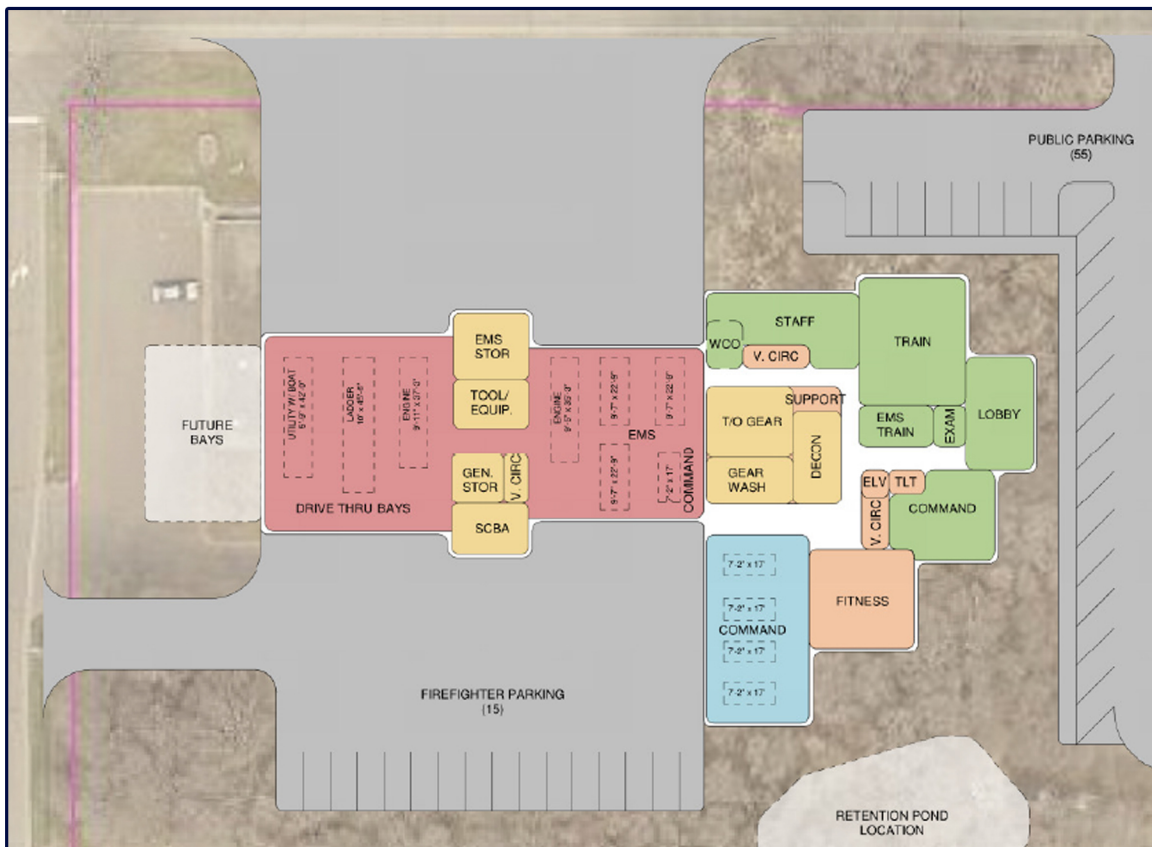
PUBLIC PARKING
(55)

FUTURE BAYS

UTILITY W/ BOAT 5'-9" x 42'-0"

LADDER 10' x 45'-6"

ENGINE 9'-11" x 37'-0"

EMS STOR

TOOL/ EQUIP.

GEN. STOR

V. CIRC

SCBA

ENGINE 9'-5" x 35'-3"

9'-7" x 22'-9"

9'-7" x 22'-9"

EMS

9'-7" x 22'-9"

7'-2" x 17'

COMMAND

DRIVE THRU BAYS

STAFF

WCO

V. CIRC

TRAIN

SUPPORT

T/O GEAR

GEAR WASH

DECON

EMS TRAIN

EXAM

LOBBY

ELV

TLT

V. CIRC

COMMAND

7'-2" x 17'

7'-2" x 17'

COMMAND

7'-2" x 17'

7'-2" x 17'

FITNESS

FIREFIGHTER PARKING
(15)

RETENTION POND LOCATION